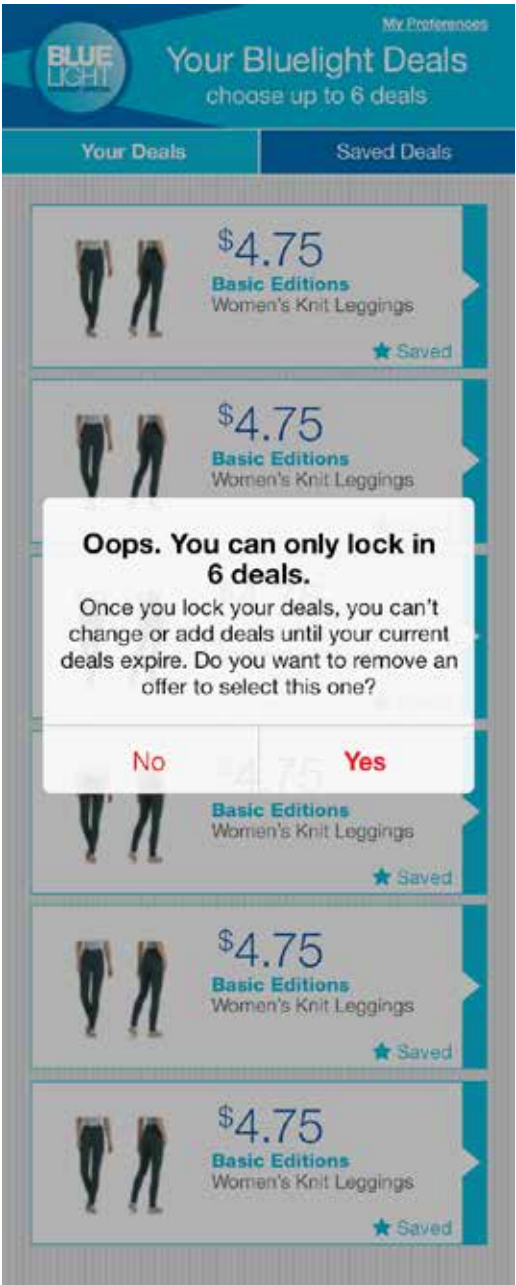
BLUE LIGHT

My Preferences

Your Bluelight Deals
choose up to 6 deals

Your Deals

Saved Deals

$4.75
Basic Editions
Women's Knit Leggings
★ Saved

$4.75
Basic Editions
Women's Knit Leggings

Oops. You can only lock in 6 deals.
Once you lock your deals, you can't change or add deals until your current deals expire. Do you want to remove an offer to select this one?

No

Yes

$4.75
Basic Editions
Women's Knit Leggings
★ Saved

$4.75
Basic Editions
Women's Knit Leggings
★ Saved

$4.75
Basic Editions
Women's Knit Leggings
★ Saved